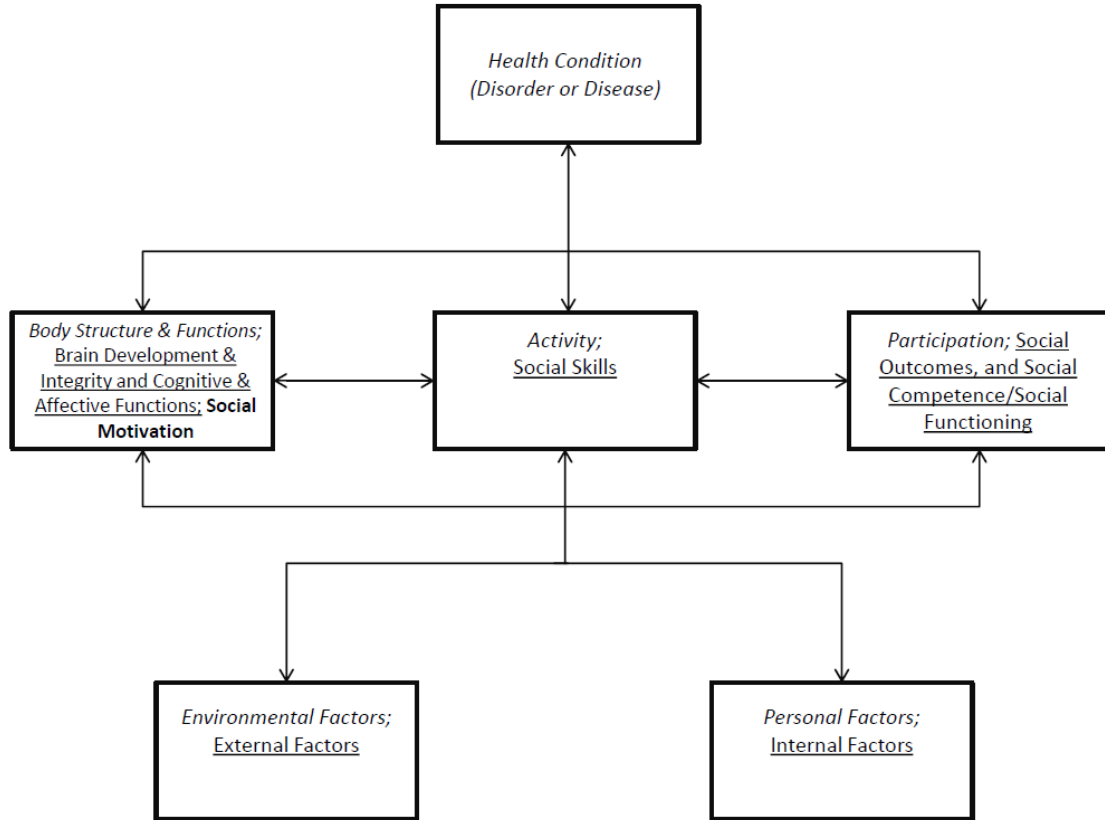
Health Condition
(Disorder or Disease)

Body Structure & Functions; Brain Development & Integrity and Cognitive & Affective Functions; Social Motivation

Activity;
Social Skills

Participation; Social Outcomes, and Social Competence/Social Functioning

Environmental Factors;
External Factors

Personal Factors;
Internal Factors